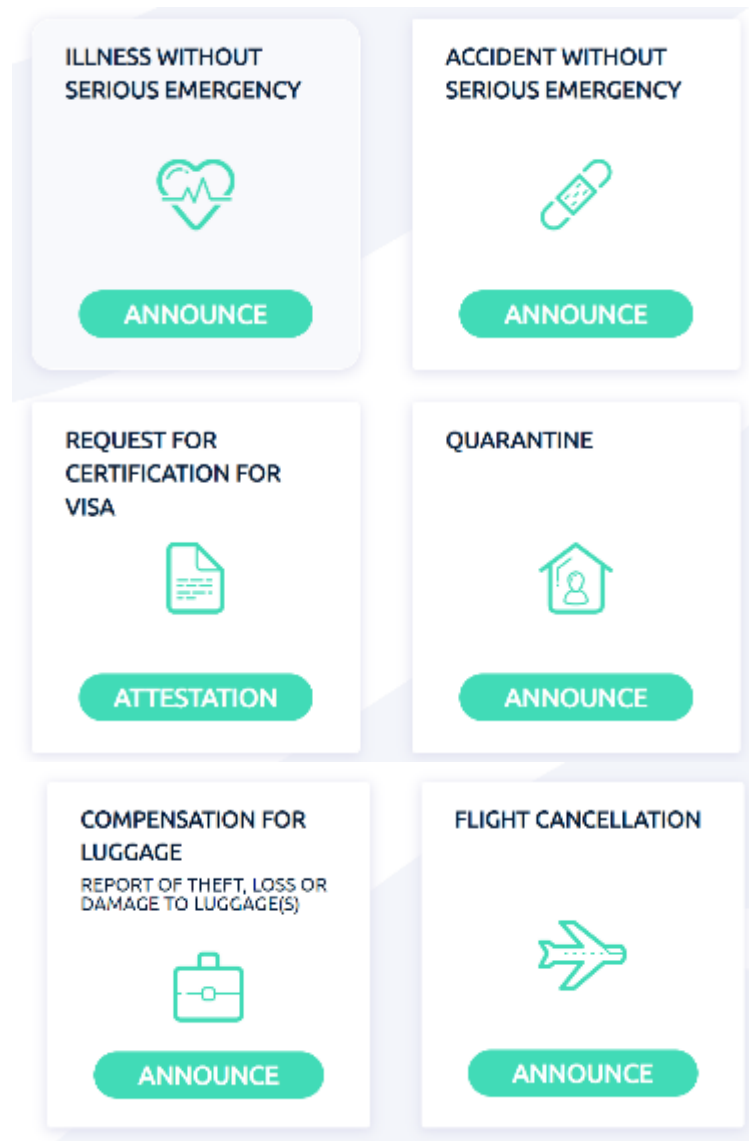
ILLNESS WITHOUT SERIOUS EMERGENCY

ANNOUNCE

ACCIDENT WITHOUT SERIOUS EMERGENCY

ANNOUNCE

REQUEST FOR CERTIFICATION FOR VISA

ATTESTATION

QUARANTINE

ANNOUNCE

COMPENSATION FOR LUGGAGE

REPORT OF THEFT, LOSS OR DAMAGE TO LUGGAGE(S)

ANNOUNCE

FLIGHT CANCELLATION

ANNOUNCE